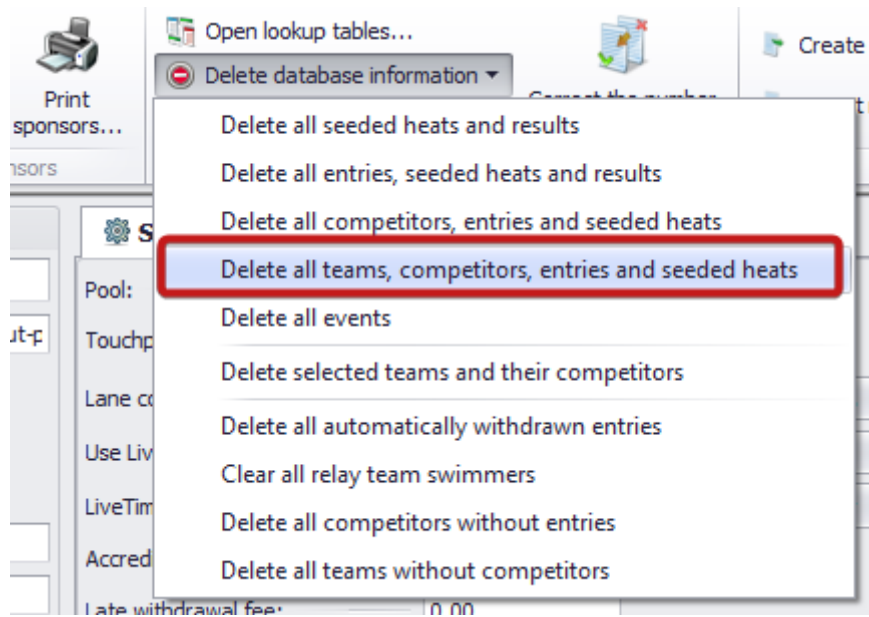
Print sponsors...

nsors

Open lookup tables...

Delete database information ▾

Correct the number

Create

Delete all seeded heats and results

Delete all entries, seeded heats and results

Delete all competitors, entries and seeded heats

Delete all teams, competitors, entries and seeded heats

Delete all events

Delete selected teams and their competitors

Delete all automatically withdrawn entries

Clear all relay team swimmers

Delete all competitors without entries

Delete all teams without competitors

S

Pool:

ut-p

Touchp

Lane c

Use Liv

LiveTim

Accred

Late withdrawal fee: 0.00